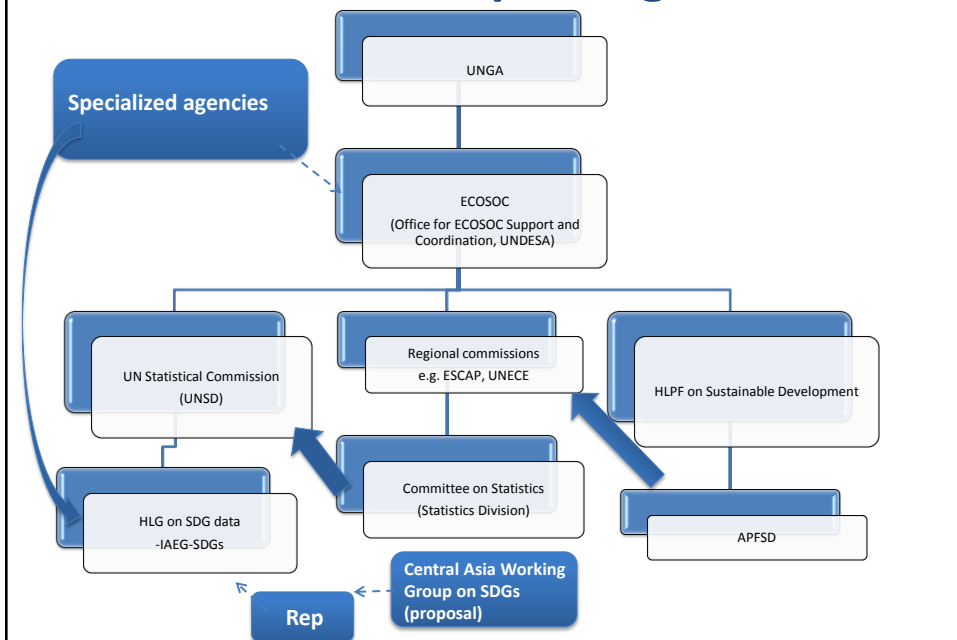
Specialized agencies

UNGA

ECOSOC
(Office for ECOSOC Support and Coordination, UNDESA)

UN Statistical Commission
(UNSD)

Regional commissions
e.g. ESCAP, UNECE

HLPF on Sustainable Development

Committee on Statistics
(Statistics Division)

HLG on SDG data
-IAEG-SDGs

APFSD

Central Asia Working Group on SDGs (proposal)

Rep